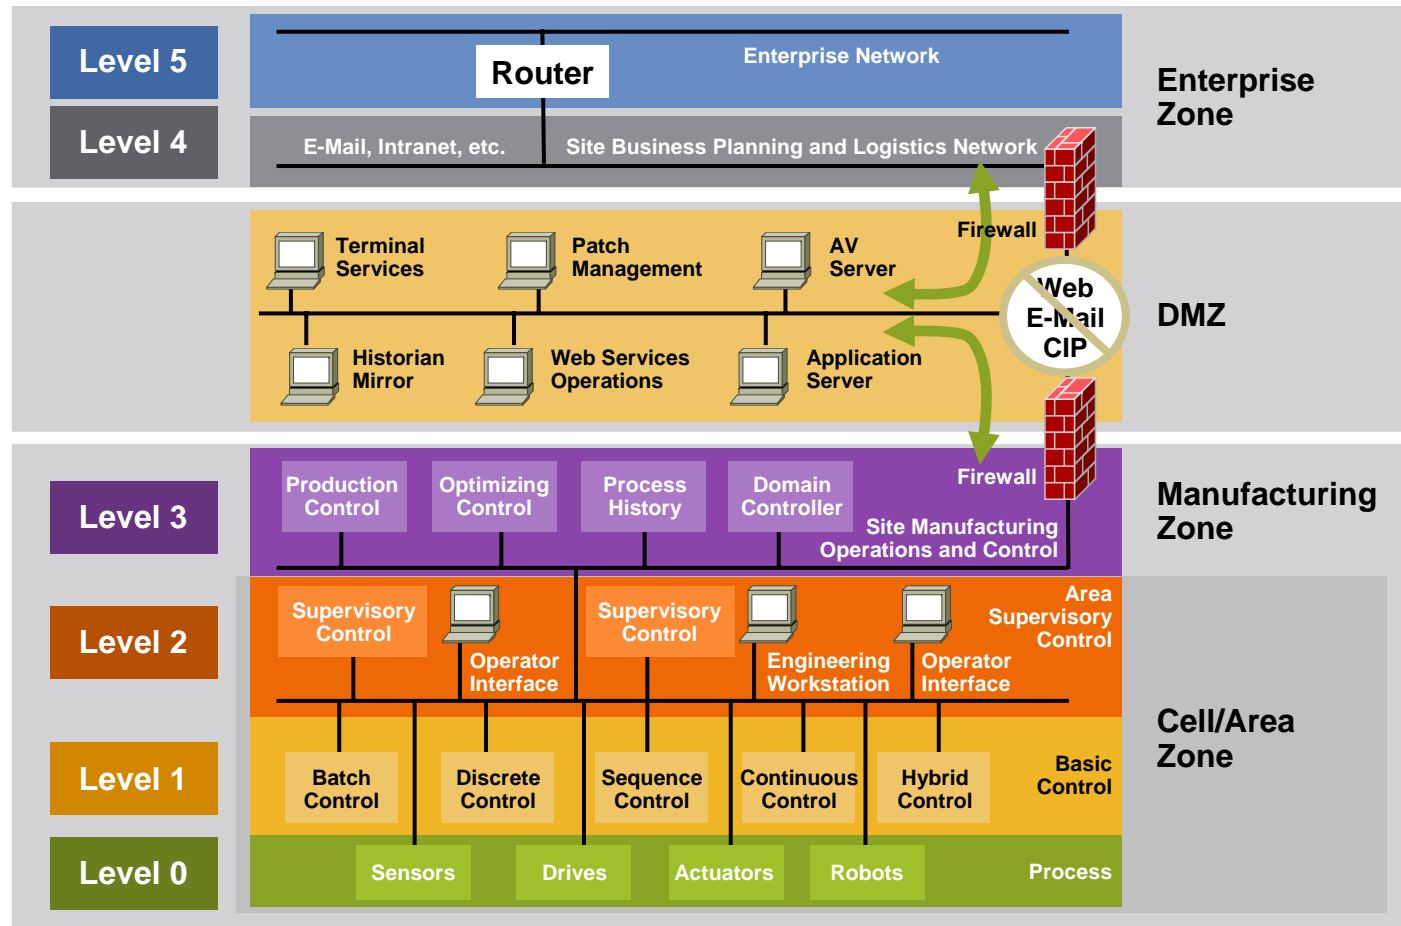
Level 5
Level 4
Router
Enterprise Network
E-Mail, Intranet, etc.
Site Business Planning and Logistics Network
Enterprise Zone

Terminal Services
Patch Management
AV Server
Firewall
Web
E-Mail
CIP
Historian Mirror
Web Services Operations
Application Server
DMZ

Level 3
Production Control
Optimizing Control
Process History
Domain Controller
Firewall
Site Manufacturing Operations and Control
Manufacturing Zone

Level 2
Supervisory Control
Operator Interface
Supervisory Control
Engineering Workstation
Operator Interface
Area Supervisory Control

Level 1
Batch Control
Discrete Control
Sequence Control
Continuous Control
Hybrid Control
Basic Control
Cell/Area Zone

Level 0
Sensors
Drives
Actuators
Robots
Process